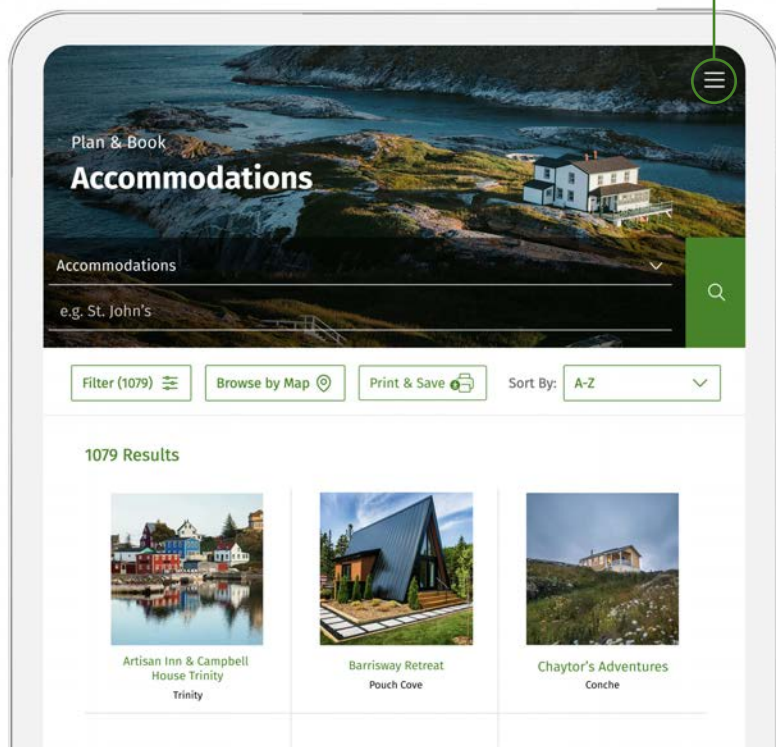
Plan & Book

Accommodations

Accommodations

e.g. St. John's

Filter (1079)

Browse by Map

Print & Save

Sort By:

A-Z

1079 Results

Artisan Inn & Campbell House Trinity

Trinity

Barrisway Retreat

Pouch Cove

Chaytor's Adventures

Conche